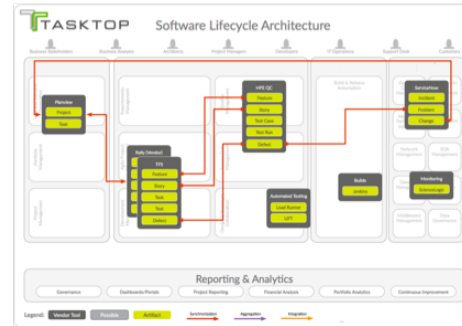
TASKTOP

Software Lifecycle Architecture

Business Stakeholders
Business Analysts
Architects
Project Managers
Developers
IT Operations
Support Desk
Customers

Planview
Project
Task

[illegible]

HPE QC
Feature
Story
Test Case
Test Run
Defect

Build & Release Automation

ServiceNow
Incident
Problem
Change

Rally (Version)
TFS
Feature
Story
Task
Test
Defect

Automated Testing
Load Runner
UFT

Builds
Jenkins

Network Management
SCA Management

Monitoring
Splunk

Middleware Management
Data Management

Reporting & Analytics

Governance
Dashboards/Portals
Project Reporting
Financial Analysis
Portfolio Analytics
Continuous Improvement

Legend:
Vendor Tool
Possible
Artifact
Synchronization
Aggregation
Integration